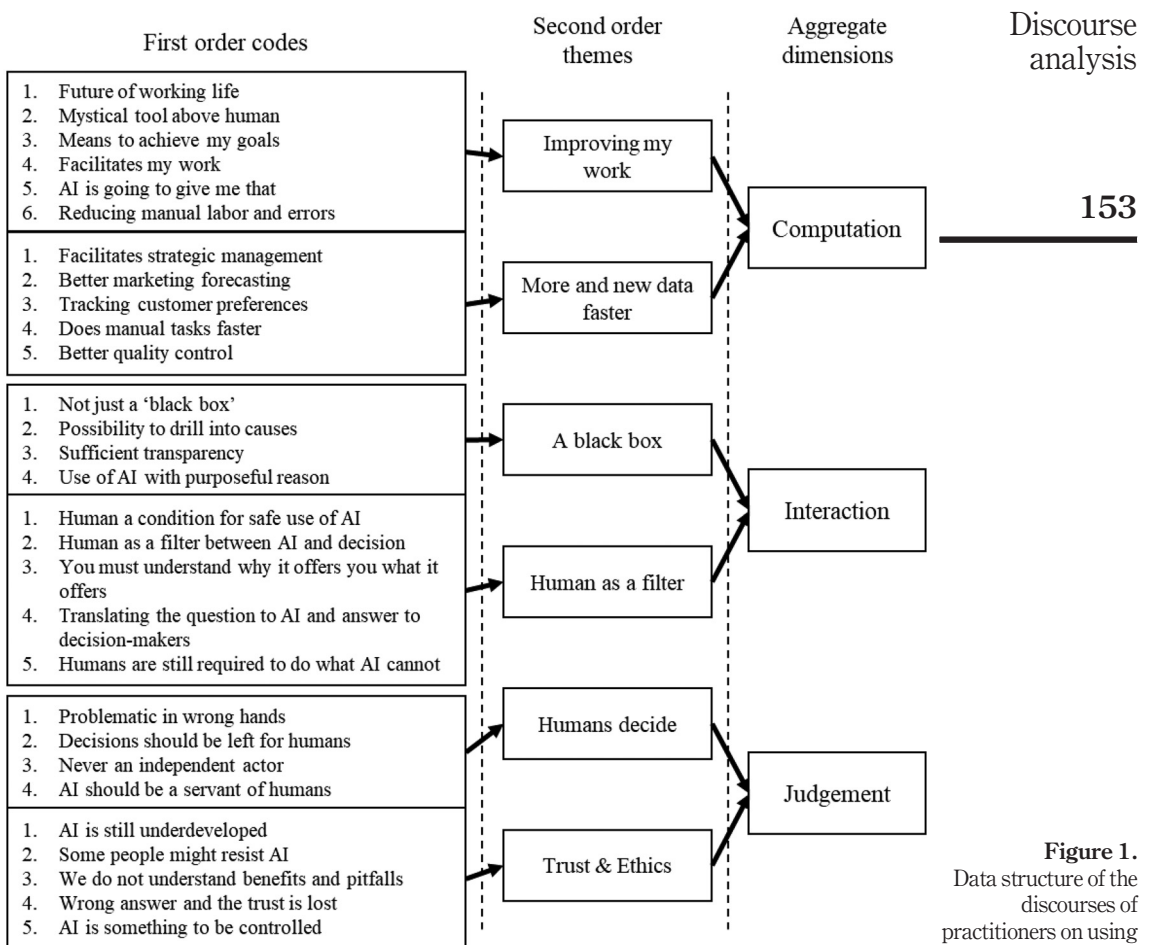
Discourse analysis

153

First order codes

Second order themes

Aggregate dimensions

1. Future of working life
2. Mystical tool above human
3. Means to achieve my goals
4. Facilitates my work
5. AI is going to give me that
6. Reducing manual labor and errors

Improving my work

1. Facilitates strategic management
2. Better marketing forecasting
3. Tracking customer preferences
4. Does manual tasks faster
5. Better quality control

More and new data faster

Computation

1. Not just a 'black box'
2. Possibility to drill into causes
3. Sufficient transparency
4. Use of AI with purposeful reason

A black box

1. Human a condition for safe use of AI
2. Human as a filter between AI and decision
3. You must understand why it offers you what it offers
4. Translating the question to AI and answer to decision-makers
5. Humans are still required to do what AI cannot

Human as a filter

Interaction

1. Problematic in wrong hands
2. Decisions should be left for humans
3. Never an independent actor
4. AI should be a servant of humans

Humans decide

1. AI is still underdeveloped
2. Some people might resist AI
3. We do not understand benefits and pitfalls
4. Wrong answer and the trust is lost
5. AI is something to be controlled

Trust & Ethics

Judgement

Figure 1. Data structure of the discourses of practitioners on using